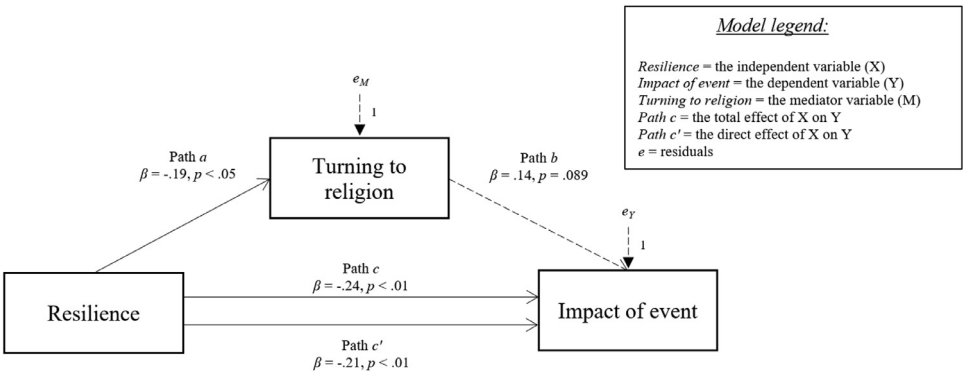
Model legend:

Resilience = the independent variable (X)
Impact of event = the dependent variable (Y)
Turning to religion = the mediator variable (M)
Path c = the total effect of X on Y
Path c′ = the direct effect of X on Y
e = residuals

$e_M$

1

Path a
$\beta$ = -.19, p < .05

Turning to religion

Path b
$\beta$ = .14, p = .089

$e_Y$

1

Path c
$\beta$ = -.24, p < .01

Resilience

Impact of event

Path c′
$\beta$ = -.21, p < .01